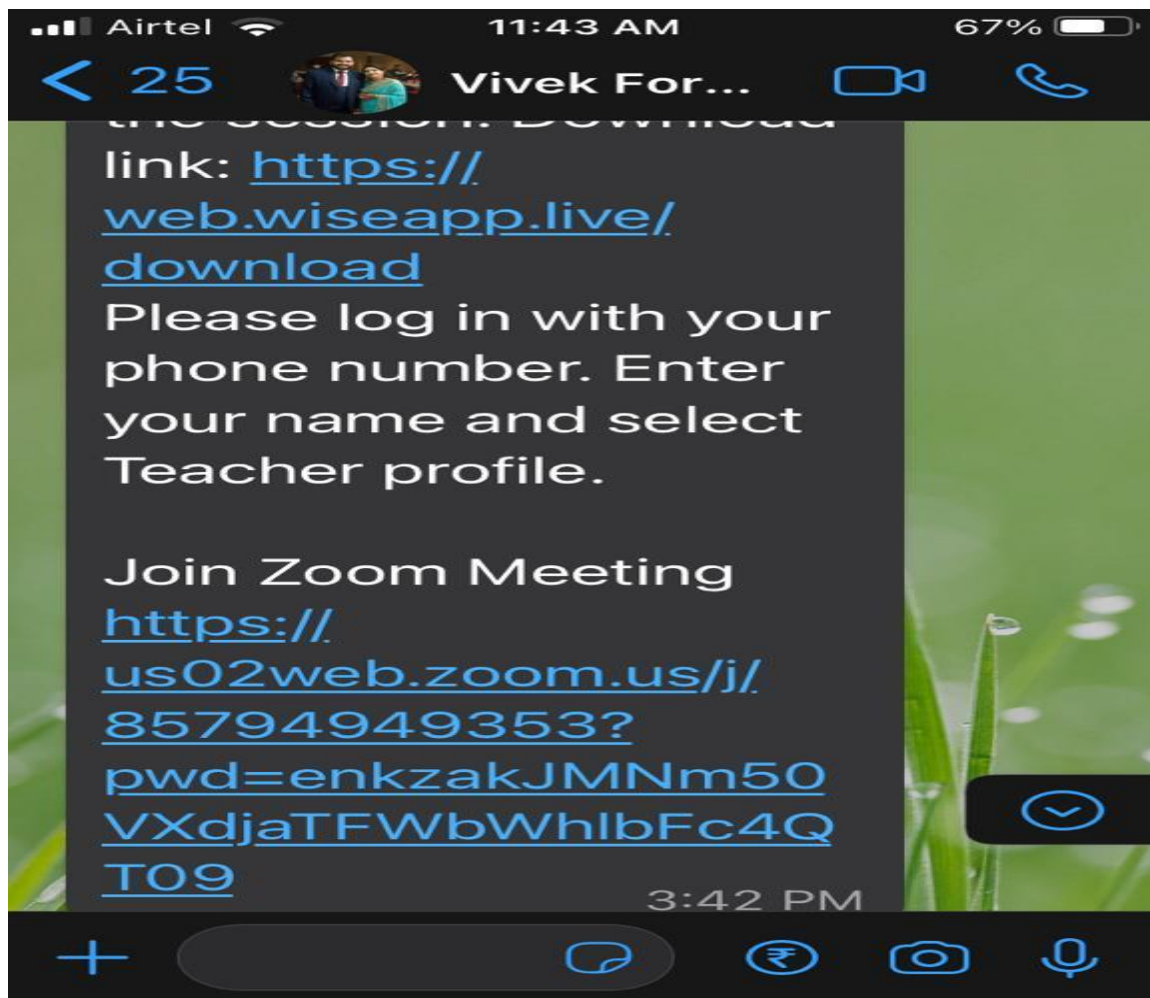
Airtel 11:43 AM 67%

< 25 Vivek For...

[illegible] link: https://web.wiseapp.live/download
Please log in with your phone number. Enter your name and select Teacher profile.

Join Zoom Meeting
https://us02web.zoom.us/j/85794949353?pwd=enkzakJMNm50VXdjaTFWbWhlbFc4QT09
3:42 PM